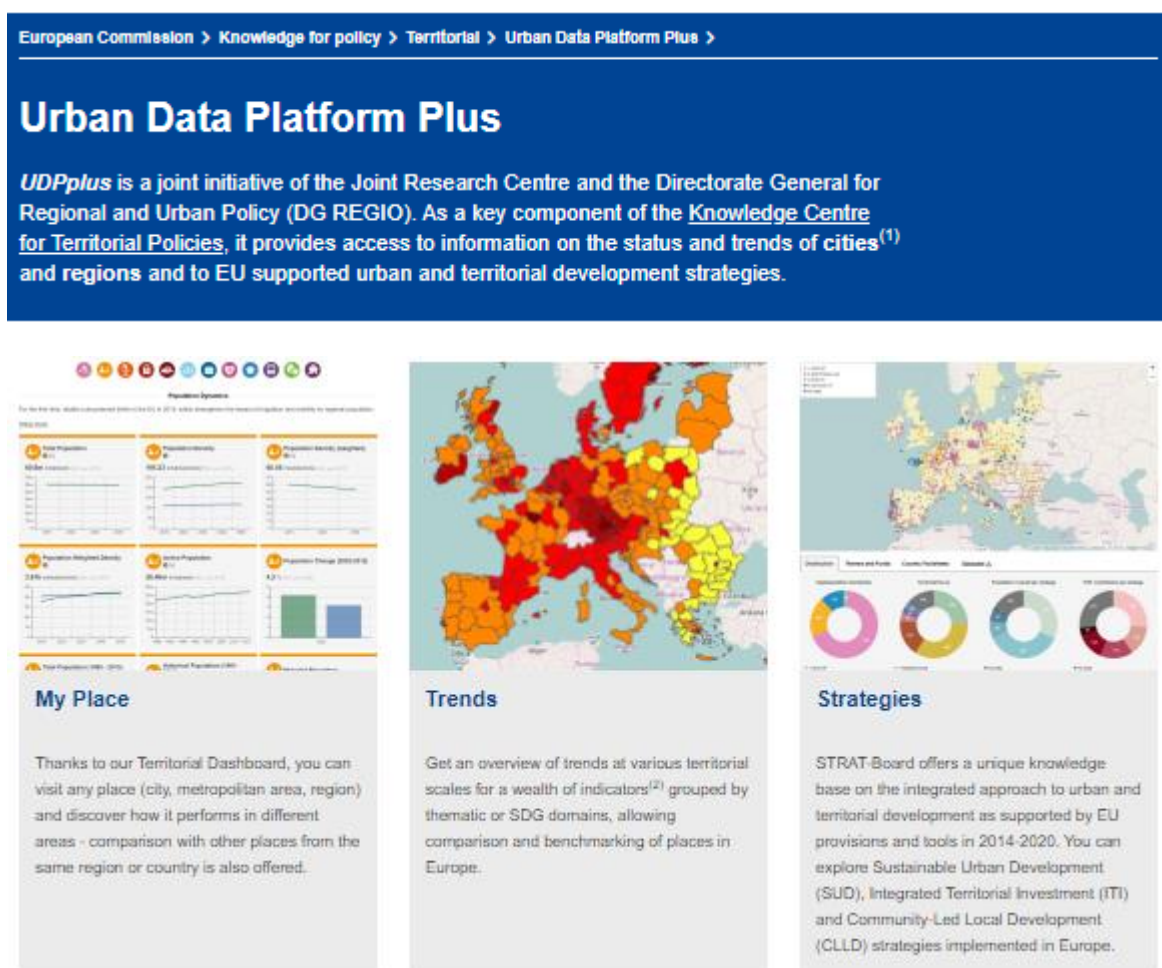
European Commission > Knowledge for policy > Territorial > Urban Data Platform Plus >

Urban Data Platform Plus

*UDPplus* is a joint initiative of the Joint Research Centre and the Directorate General for Regional and Urban Policy (DG REGIO). As a key component of the Knowledge Centre for Territorial Policies, it provides access to information on the status and trends of cities$^{(1)}$ and regions and to EU supported urban and territorial development strategies.

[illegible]

My Place

Thanks to our Territorial Dashboard, you can visit any place (city, metropolitan area, region) and discover how it performs in different areas - comparison with other places from the same region or country is also offered.

Trends

Get an overview of trends at various territorial scales for a wealth of indicators$^{(2)}$ grouped by thematic or SDG domains, allowing comparison and benchmarking of places in Europe.

Strategies

STRAT-Board offers a unique knowledge base on the integrated approach to urban and territorial development as supported by EU provisions and tools in 2014-2020. You can explore Sustainable Urban Development (SUD), Integrated Territorial Investment (ITI) and Community-Led Local Development (CLLD) strategies implemented in Europe.